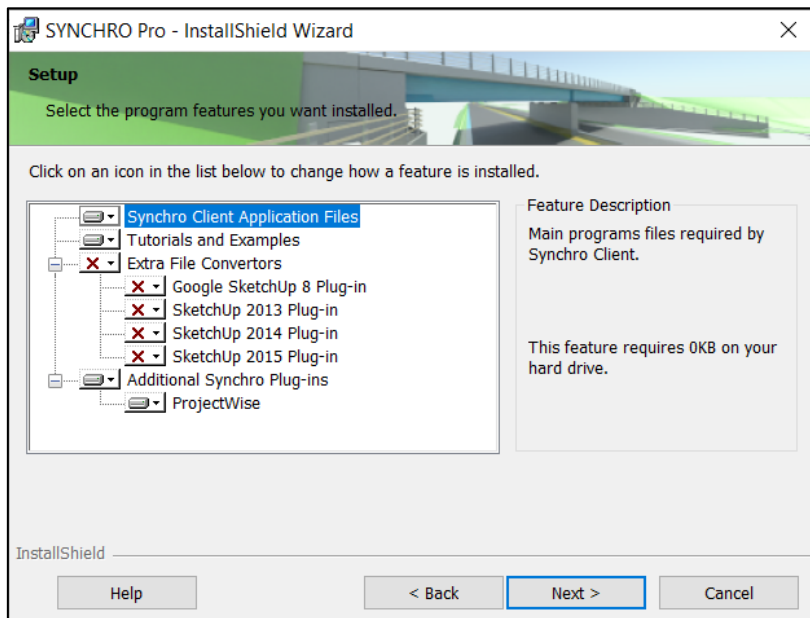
SYNCHRO Pro - InstallShield Wizard

Setup

Select the program features you want installed.

Click on an icon in the list below to change how a feature is installed.

Synchro Client Application Files
Tutorials and Examples
Extra File Convertors
Google SketchUp 8 Plug-in
SketchUp 2013 Plug-in
SketchUp 2014 Plug-in
SketchUp 2015 Plug-in
Additional Synchro Plug-ins
ProjectWise

Feature Description

Main programs files required by Synchro Client.

This feature requires 0KB on your hard drive.

InstallShield

Help

< Back

Next >

Cancel